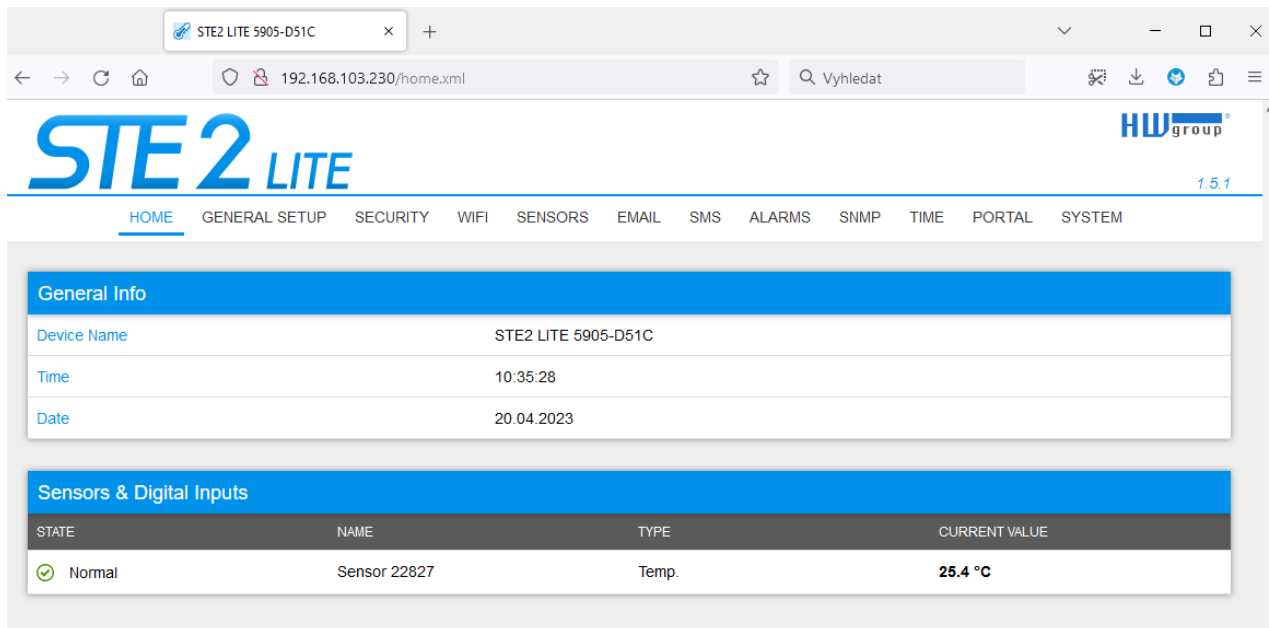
STE2 LITE 5905-D51C

192.168.103.230/home.xml

Vyhledat

STE 2 LITE

HW group

1.5.1

HOME GENERAL SETUP SECURITY WIFI SENSORS EMAIL SMS ALARMS SNMP TIME PORTAL SYSTEM

General Info

| | |
|---|---|
| Device Name | STE2 LITE 5905-D51C |
| Time | 10:35:28 |
| Date | 20.04.2023 |

Sensors & Digital Inputs

| STATE | NAME | TYPE | CURRENT VALUE |
|---|---|---|---|
| Normal | Sensor 22827 | Temp. | 25.4 °C |